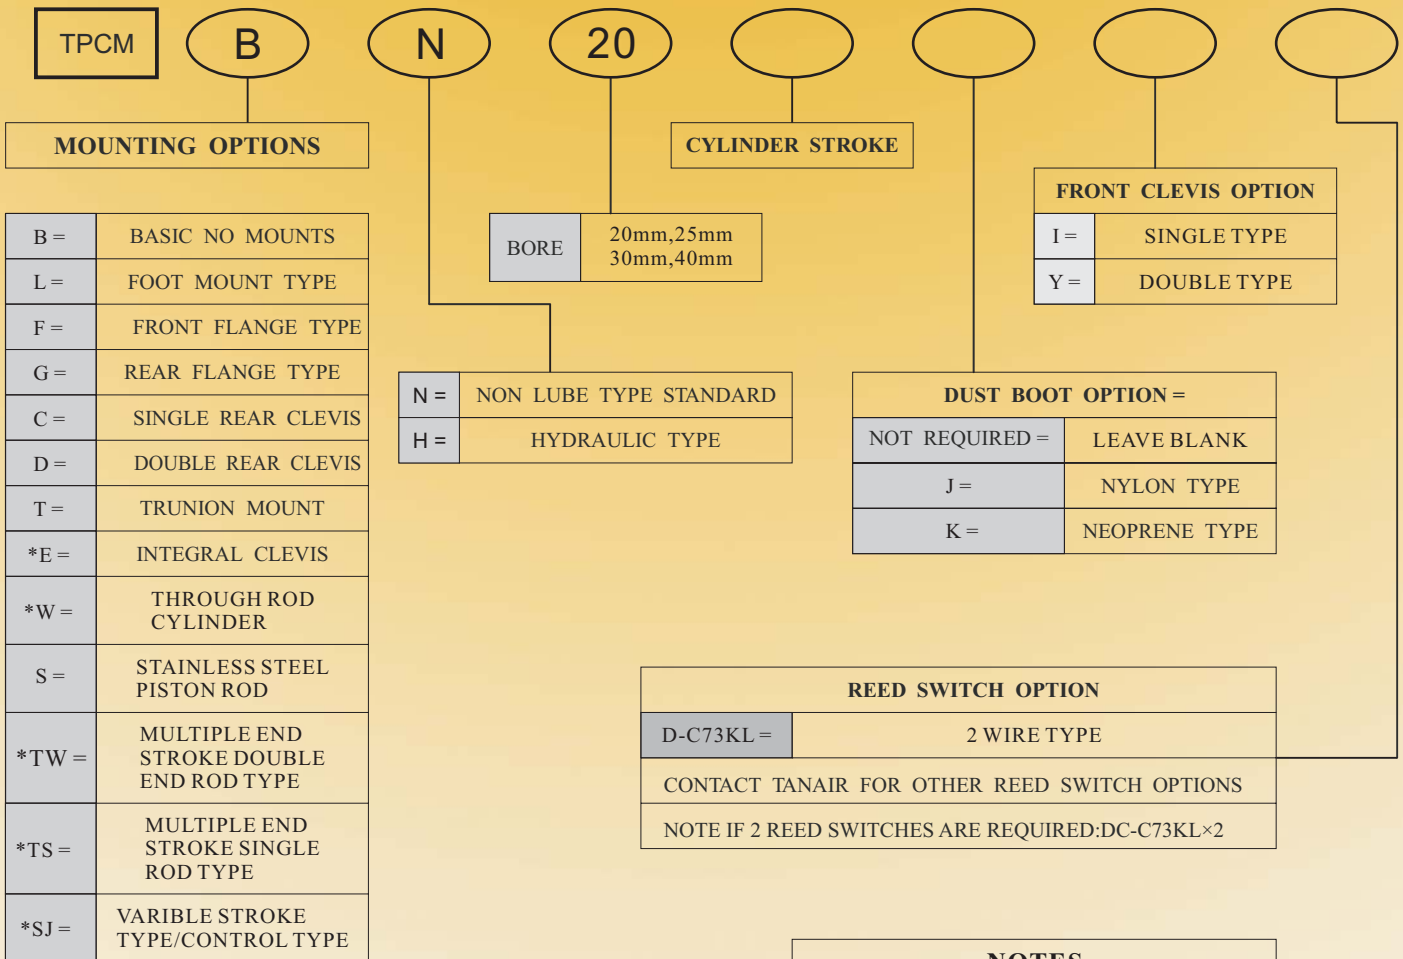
TPCM B N 20

MOUNTING OPTIONS

| B = | BASIC NO MOUNTS |
|---|---|
| L = | FOOT MOUNT TYPE |
| F = | FRONT FLANGE TYPE |
| G = | REAR FLANGE TYPE |
| C = | SINGLE REAR CLEVIS |
| D = | DOUBLE REAR CLEVIS |
| T = | TRUNION MOUNT |
| *E = | INTEGRAL CLEVIS |
| *W = | THROUGH ROD CYLINDER |
| S = | STAINLESS STEEL PISTON ROD |
| *TW = | MULTIPLE END STROKE DOUBLE END ROD TYPE |
| *TS = | MULTIPLE END STROKE SINGLE ROD TYPE |
| *SJ = | VARIBLE STROKE TYPE/CONTROL TYPE |

| BORE | 20mm,25mm 30mm,40mm |
|---|---|

| N = | NON LUBE TYPE STANDARD |
|---|---|
| H = | HYDRAULIC TYPE |

CYLINDER STROKE

FRONT CLEVIS OPTION

| I = | SINGLE TYPE |
|---|---|
| Y = | DOUBLE TYPE |

DUST BOOT OPTION =

| NOT REQUIRED = | LEAVE BLANK |
|---|---|
| J = | NYLON TYPE |
| K = | NEOPRENE TYPE |

REED SWITCH OPTION

| D-C73KL = | 2 WIRE TYPE |
|---|---|

CONTACT TANAIR FOR OTHER REED SWITCH OPTIONS

NOTE IF 2 REED SWITCHES ARE REQUIRED:DC-C73KL×2

NOTES